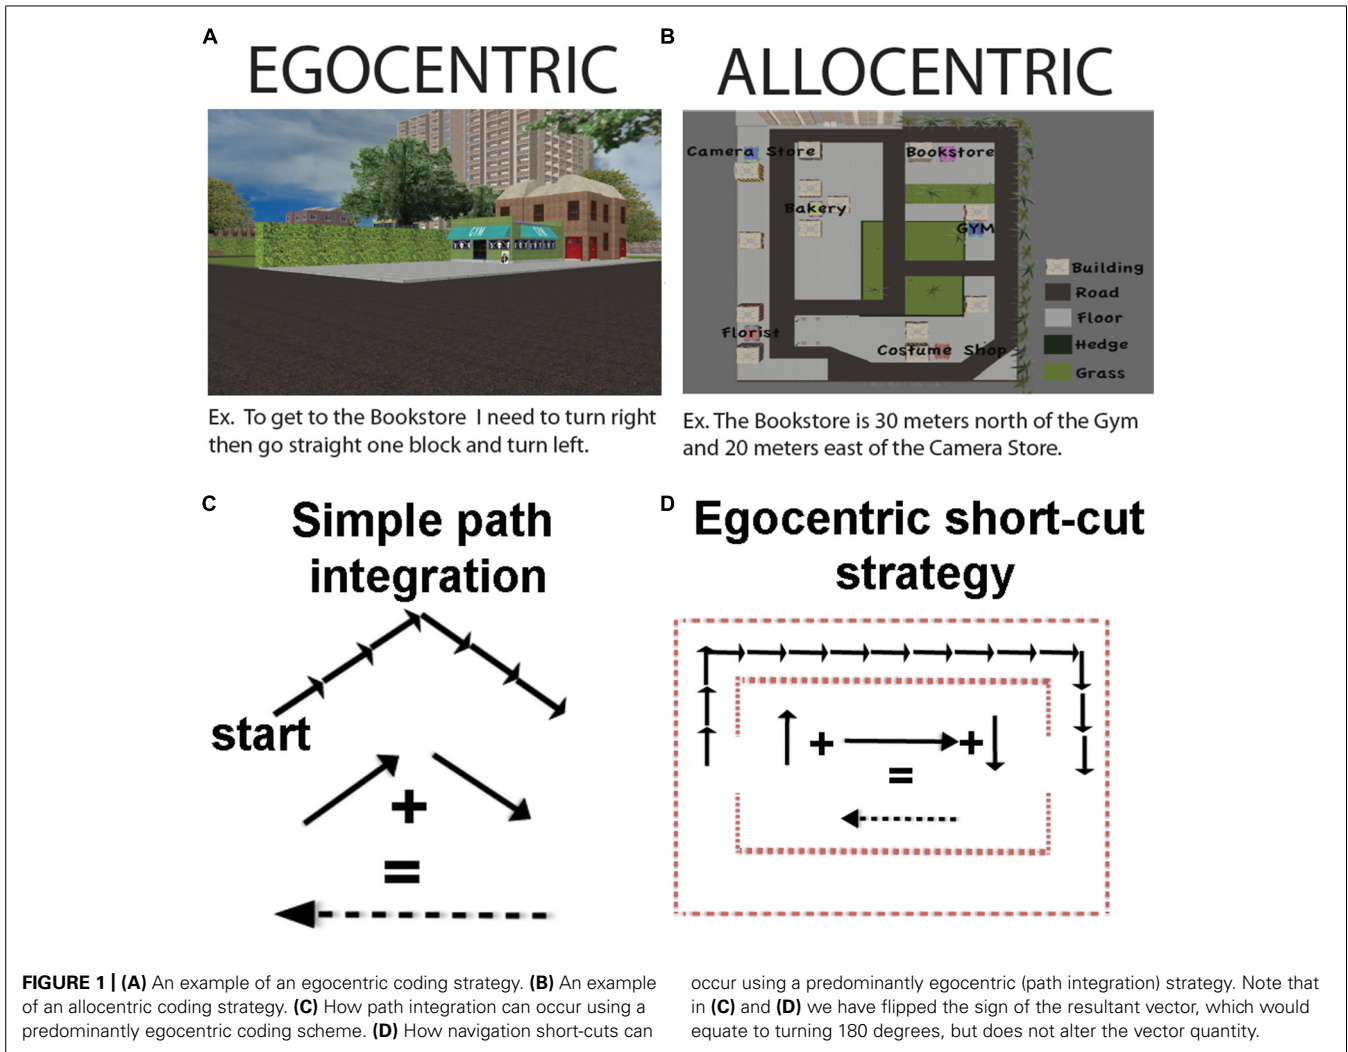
A

EGOCENTRIC

GYM

Ex. To get to the Bookstore I need to turn right then go straight one block and turn left.

B

ALLOCENTRIC

Camera Store

Bookstore

Bakery

GYM

Florist

Costume Shop

Building

Road

Floor

Hedge

Grass

Ex. The Bookstore is 30 meters north of the Gym and 20 meters east of the Camera Store.

C

Simple path integration

start

+

=

D

Egocentric short-cut strategy

+

+

=

FIGURE 1 | (A) An example of an egocentric coding strategy. (B) An example of an allocentric coding strategy. (C) How path integration can occur using a predominantly egocentric coding scheme. (D) How navigation short-cuts can occur using a predominantly egocentric (path integration) strategy. Note that in (C) and (D) we have flipped the sign of the resultant vector, which would equate to turning 180 degrees, but does not alter the vector quantity.